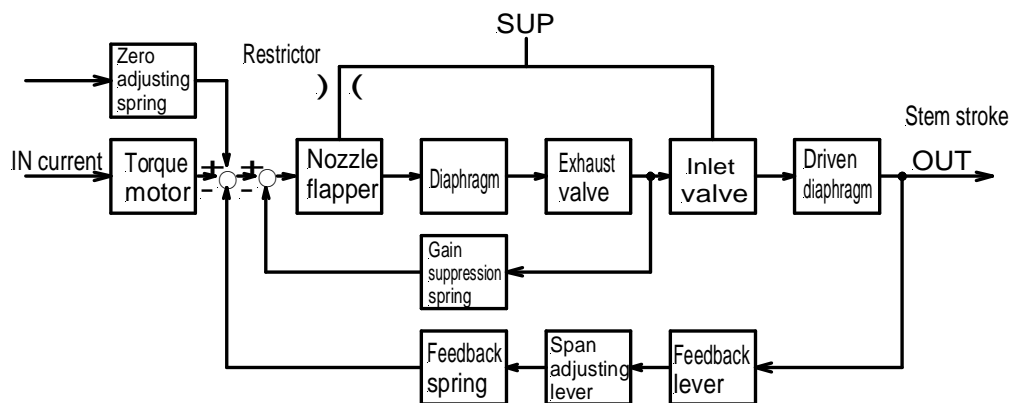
SUP

Restrictor

) (

Zero adjusting spring

IN current

Torque motor

+ + - -

Nozzle flapper

Diaphragm

Exhaust valve

Inlet valve

Driven diaphragm

Stem stroke

OUT

Gain suppression spring

Feedback spring

Span adjusting lever

Feedback lever